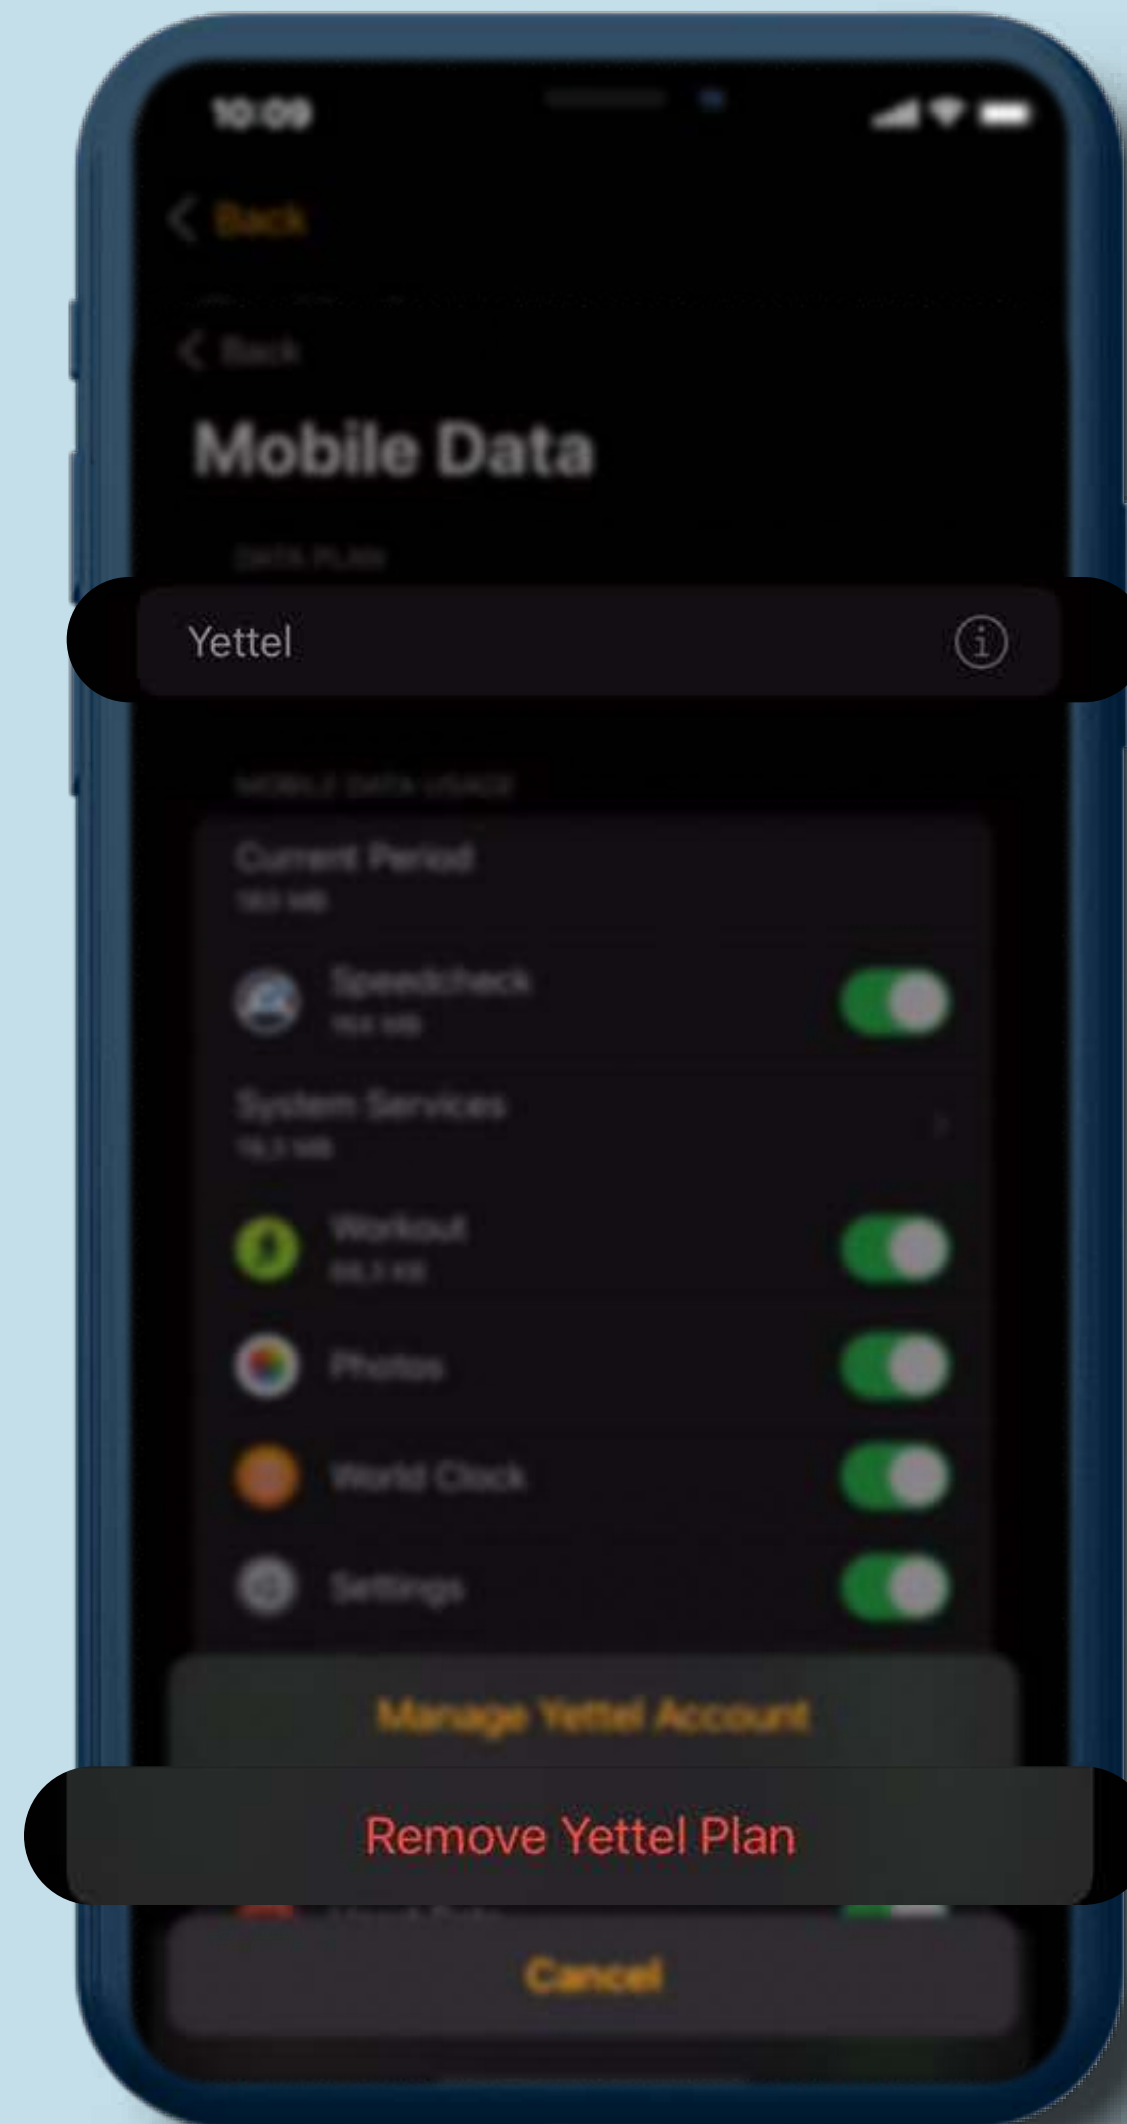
10:09

Back

Back

Mobile Data

DATA PLAN

Yettel

MOBILE DATA USAGE

Current Period
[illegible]

Speedcheck
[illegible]

System Services
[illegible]

Workout
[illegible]

Photos

World Clock

Settings

Manage Yettel Account

Remove Yettel Plan

Cancel